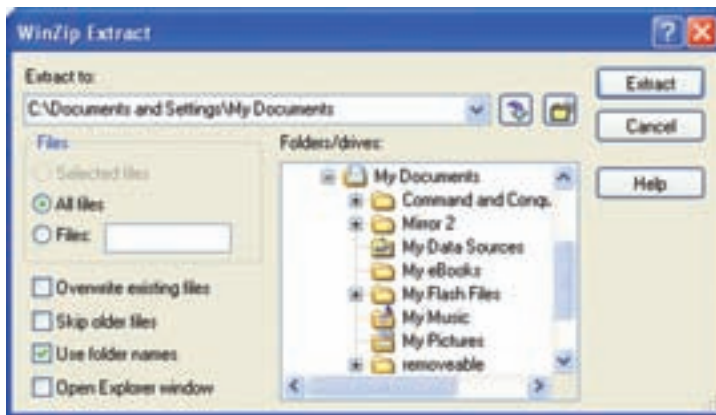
WinZip Extract

Extract to:

C:\Documents and Settings\My Documents

Extract

Cancel

Help

Files

Selected files

All files

Files:

Folders/drives:

My Documents

Command and Conqu

Mirror 2

My Data Sources

My eBooks

My Flash Files

My Music

My Pictures

removeable

Overwrite existing files

Skip older files

Use folder names

Open Explorer window